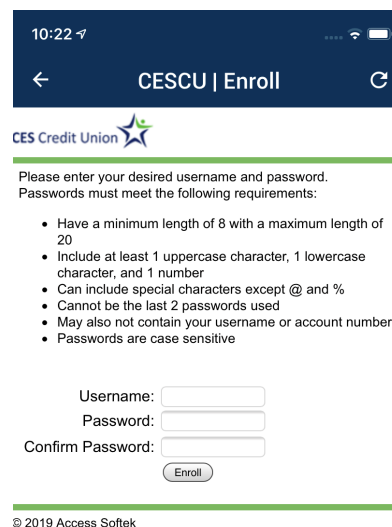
10:22

CESCU | Enroll

CES Credit Union

Please enter your desired username and password. Passwords must meet the following requirements:

- Have a minimum length of 8 with a maximum length of 20
- Include at least 1 uppercase character, 1 lowercase character, and 1 number
- Can include special characters except @ and %
- Cannot be the last 2 passwords used
- May also not contain your username or account number
- Passwords are case sensitive

Username:
Password:
Confirm Password:
Enroll

© 2019 Access Softek